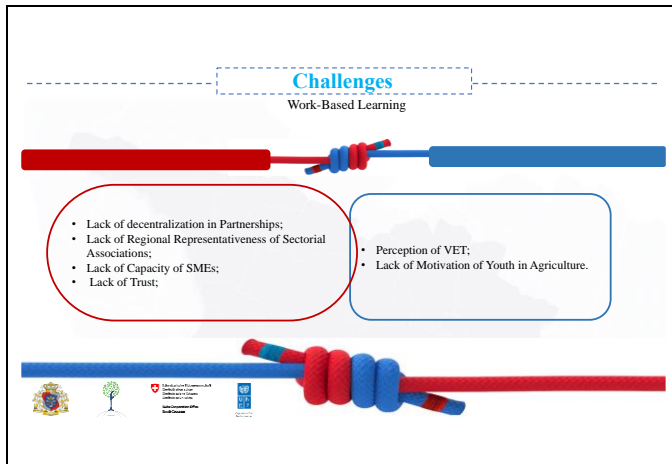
Challenges

Work-Based Learning

- Lack of decentralization in Partnerships;
- Lack of Regional Representativeness of Sectorial Associations;
- Lack of Capacity of SMEs;
- Lack of Trust;

- Perception of VET;
- Lack of Motivation of Youth in Agriculture.

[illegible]